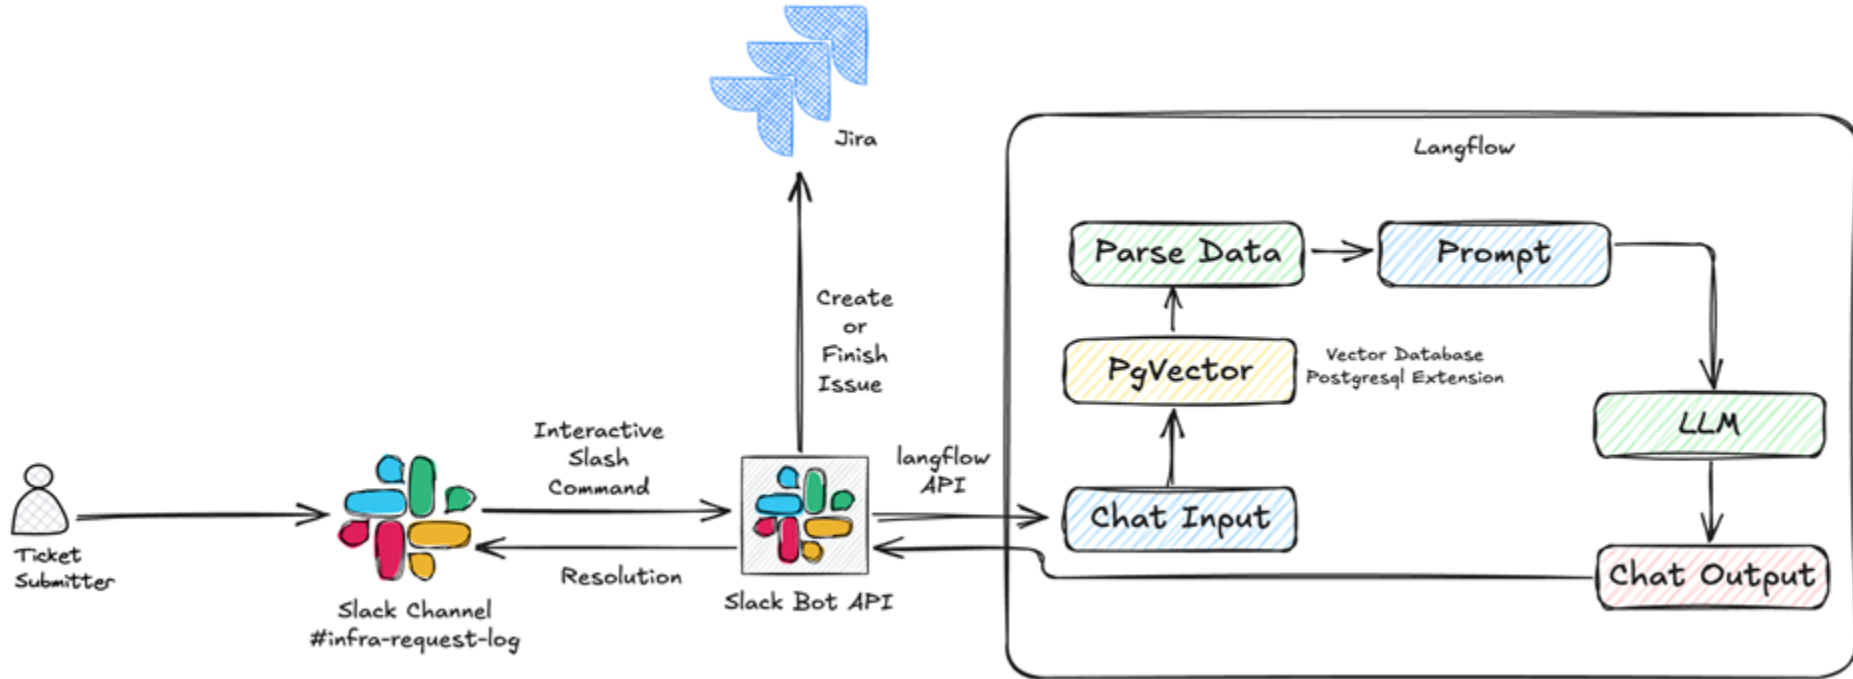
Jira

Langflow

Parse Data

Prompt

PgVector

Vector Database
Postgresql Extension

LLM

Create
or
Finish
Issue

Interactive
Slash
Command

langflow
API

Chat Input

Chat Output

Ticket
Submitter

Resolution

Slack Channel
#infra-request-log

Slack Bot API